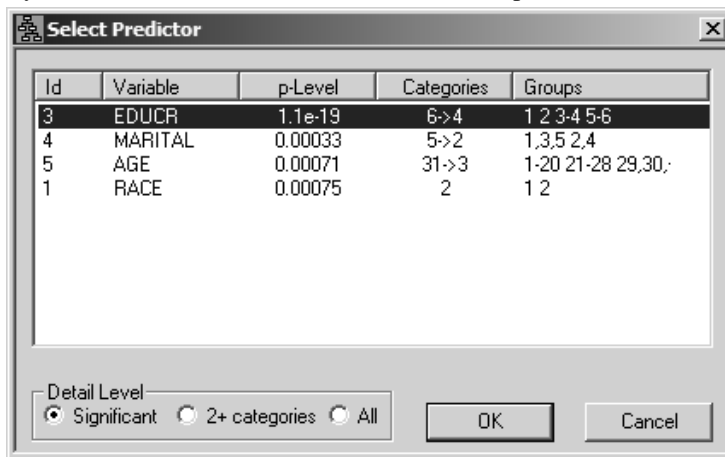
Select Predictor

| Id | Variable | p-Level | Categories | Groups |
|---|---|---|---|---|
| 3 | EDUCR | 1.1e-19 | 6->4 | 1 2 3-4 5-6 |
| 4 | MARITAL | 0.00033 | 5->2 | 1,3,5 2,4 |
| 5 | AGE | 0.00071 | 31->3 | 1-20 21-28 29,30,: |
| 1 | RACE | 0.00075 | 2 | 1 2 |

Detail Level
Significant 2+ categories All

OK Cancel